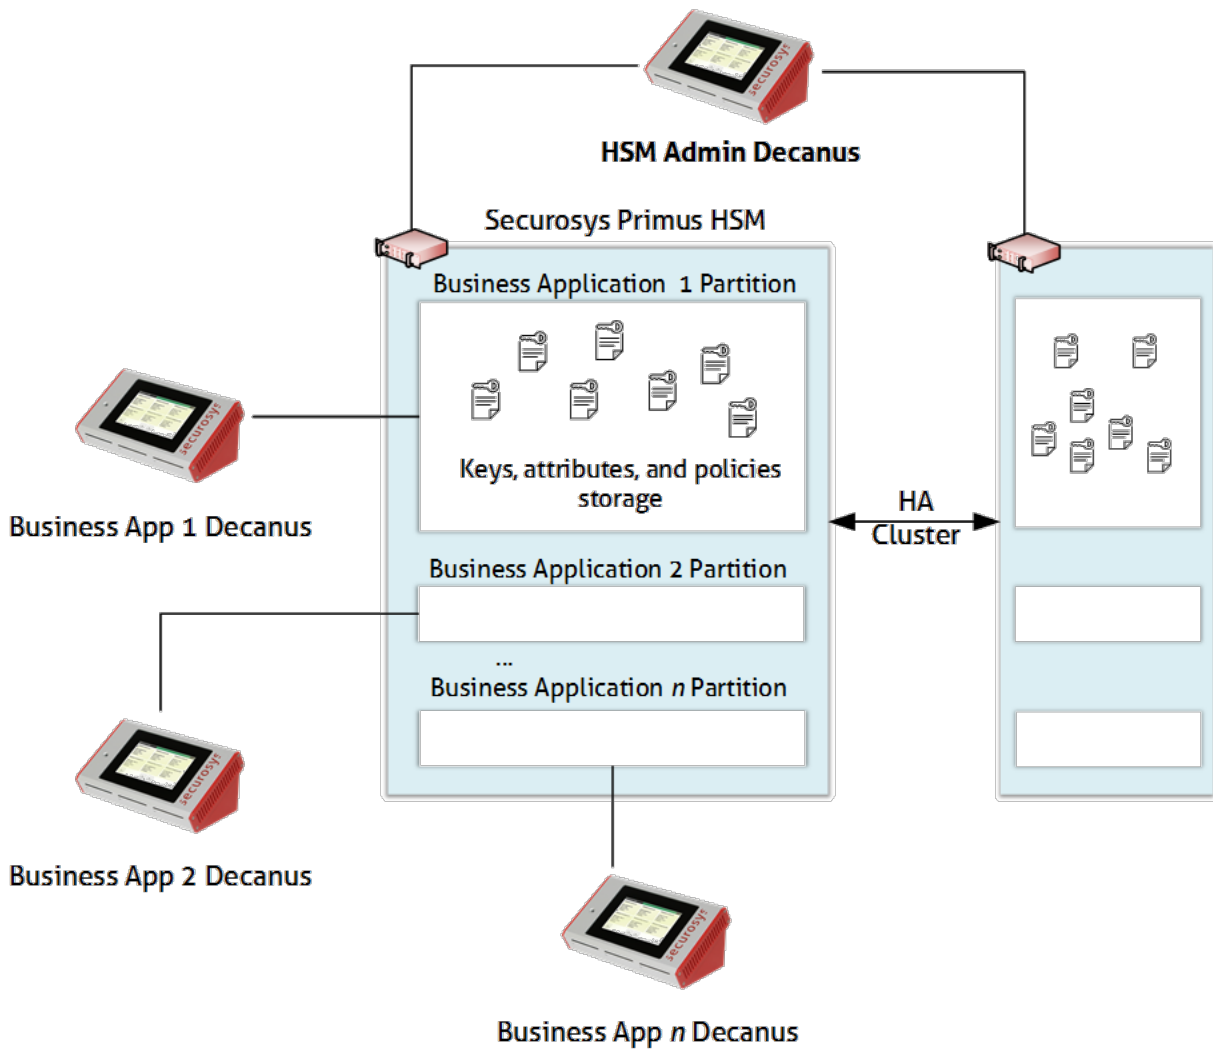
securosys

HSM Admin Decanus

Securosys Primus HSM

Business Application 1 Partition

Keys, attributes, and policies storage

securosys

Business App 1 Decanus

HA Cluster

Business Application 2 Partition

...

Business Application *n* Partition

securosys

Business App 2 Decanus

securosys

Business App *n* Decanus